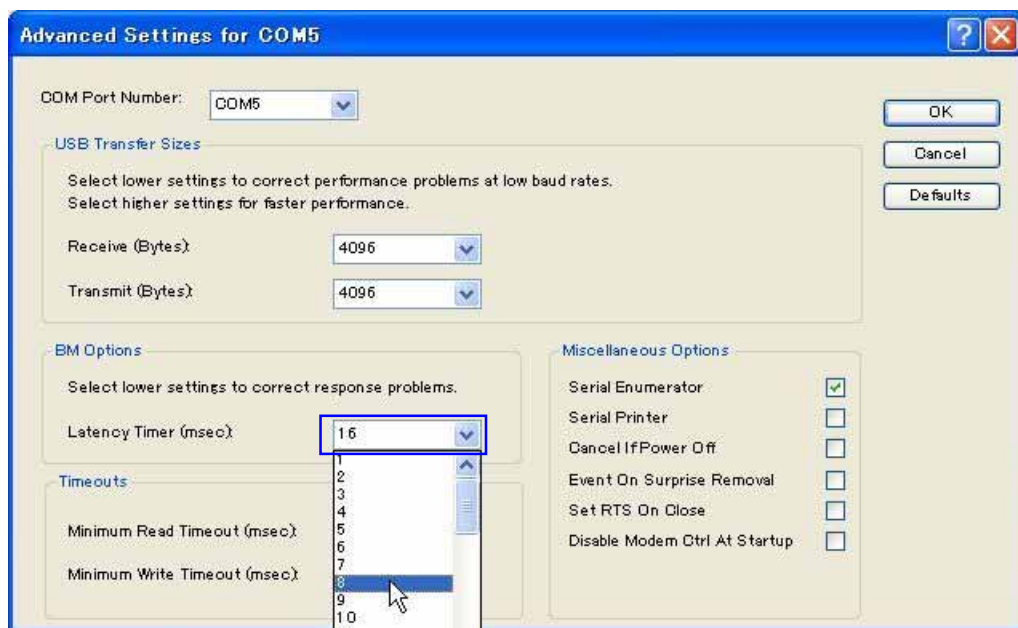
Advanced Settings for COM5

COM Port Number: COM5

OK

Cancel

Defaults

USB Transfer Sizes

Select lower settings to correct performance problems at low baud rates.
Select higher settings for faster performance.

Receive (Bytes): 4096

Transmit (Bytes): 4096

BM Options

Select lower settings to correct response problems.

Latency Timer (msec): 16

1
2
3
4
5
6
7
8
9
10

Timeouts

Minimum Read Timeout (msec):

Minimum Write Timeout (msec):

Miscellaneous Options

Serial Enumerator

Serial Printer

Cancel If Power Off

Event On Surprise Removal

Set RTS On Close

Disable Modem Ctrl At Startup